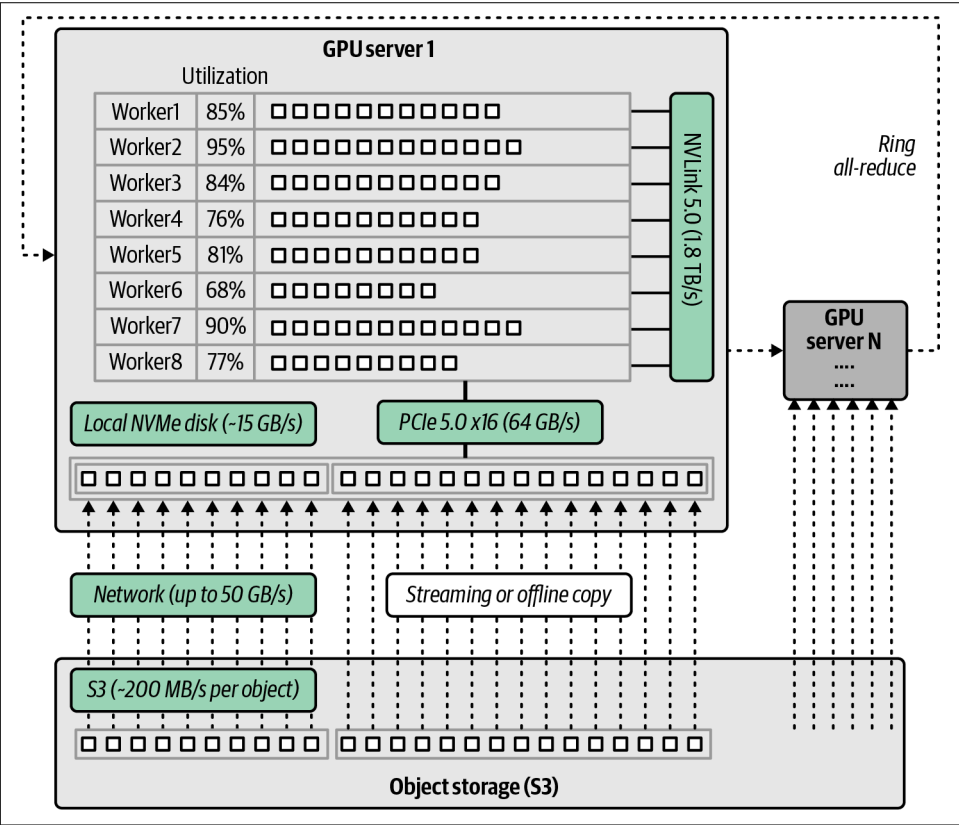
GPU server 1

Utilization

| Worker1 | 85% |
|---|---|
| Worker2 | 95% |
| Worker3 | 84% |
| Worker4 | 76% |
| Worker5 | 81% |
| Worker6 | 68% |
| Worker7 | 90% |
| Worker8 | 77% |

NVLink 5.0 (1.8 TB/s)

Ring all-reduce

GPU server N
....
....

Local NVMe disk (~15 GB/s)

PCIe 5.0 x16 (64 GB/s)

Network (up to 50 GB/s)

Streaming or offline copy

S3 (~200 MB/s per object)

Object storage (S3)